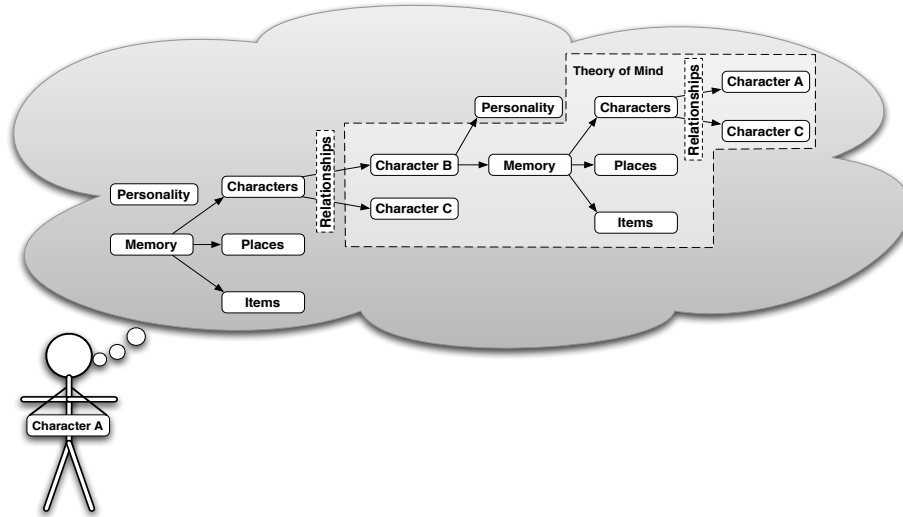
Theory of Mind

Personality

Characters

Relationships

Character A

Character C

Personality

Characters

Relationships

Character B

Memory

Places

Memory

Places

Character C

Items

Items

Character A